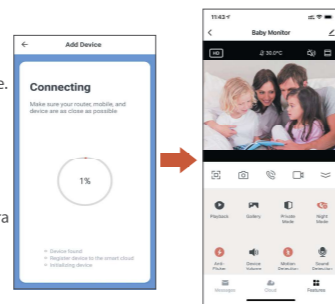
e.

a

Add Device

Connecting

Make sure your router, mobile, and device are as close as possible

1%

Device found
Register device to the smart cloud
Initializing device

11:42

Baby Monitor

HD

30.0°C

Playback

Gallery

Private Mode

Night Mode

Anti-Flicker

Device Volume

Motion Detection

Sound Detection

Messages

Cloud

Features